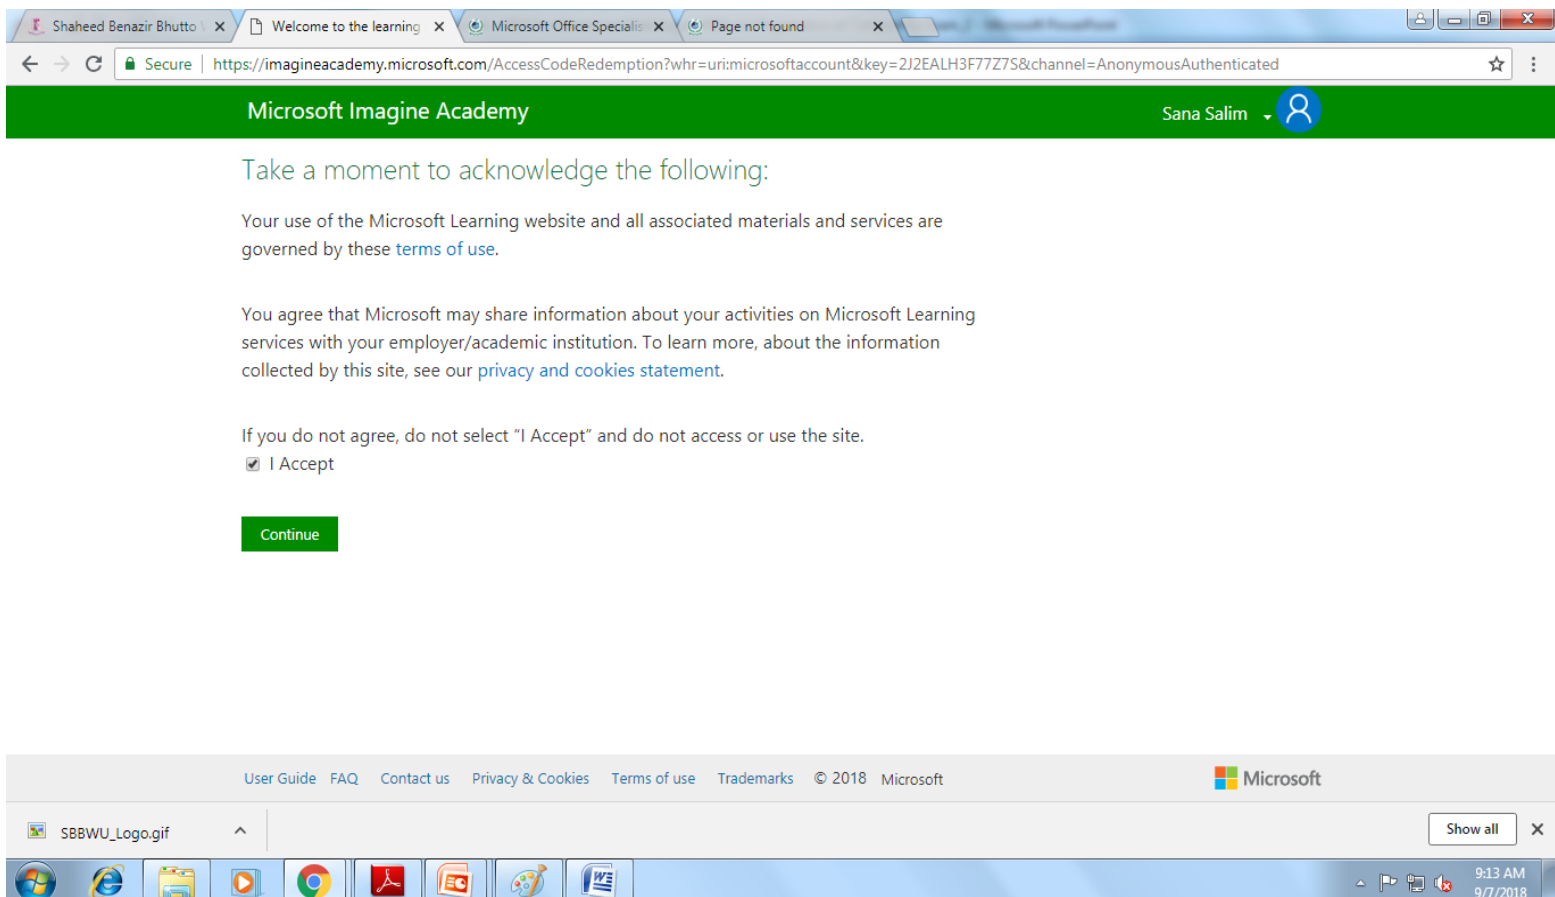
Shaheed Benazir Bhutto ×
Welcome to the learning ×
Microsoft Office Specialis ×
Page not found ×

Secure | https://imagineacademy.microsoft.com/AccessCodeRedemption?whr=uri:microsoftaccount&key=2J2EALH3F77Z7S&channel=AnonymousAuthenticated

Microsoft Imagine Academy
Sana Salim

Take a moment to acknowledge the following:

Your use of the Microsoft Learning website and all associated materials and services are governed by these terms of use.

You agree that Microsoft may share information about your activities on Microsoft Learning services with your employer/academic institution. To learn more, about the information collected by this site, see our privacy and cookies statement.

If you do not agree, do not select "I Accept" and do not access or use the site.
I Accept

Continue

User Guide FAQ Contact us Privacy & Cookies Terms of use Trademarks © 2018 Microsoft
Microsoft

SBBWU_Logo.gif
Show all

9:13 AM
9/7/2018